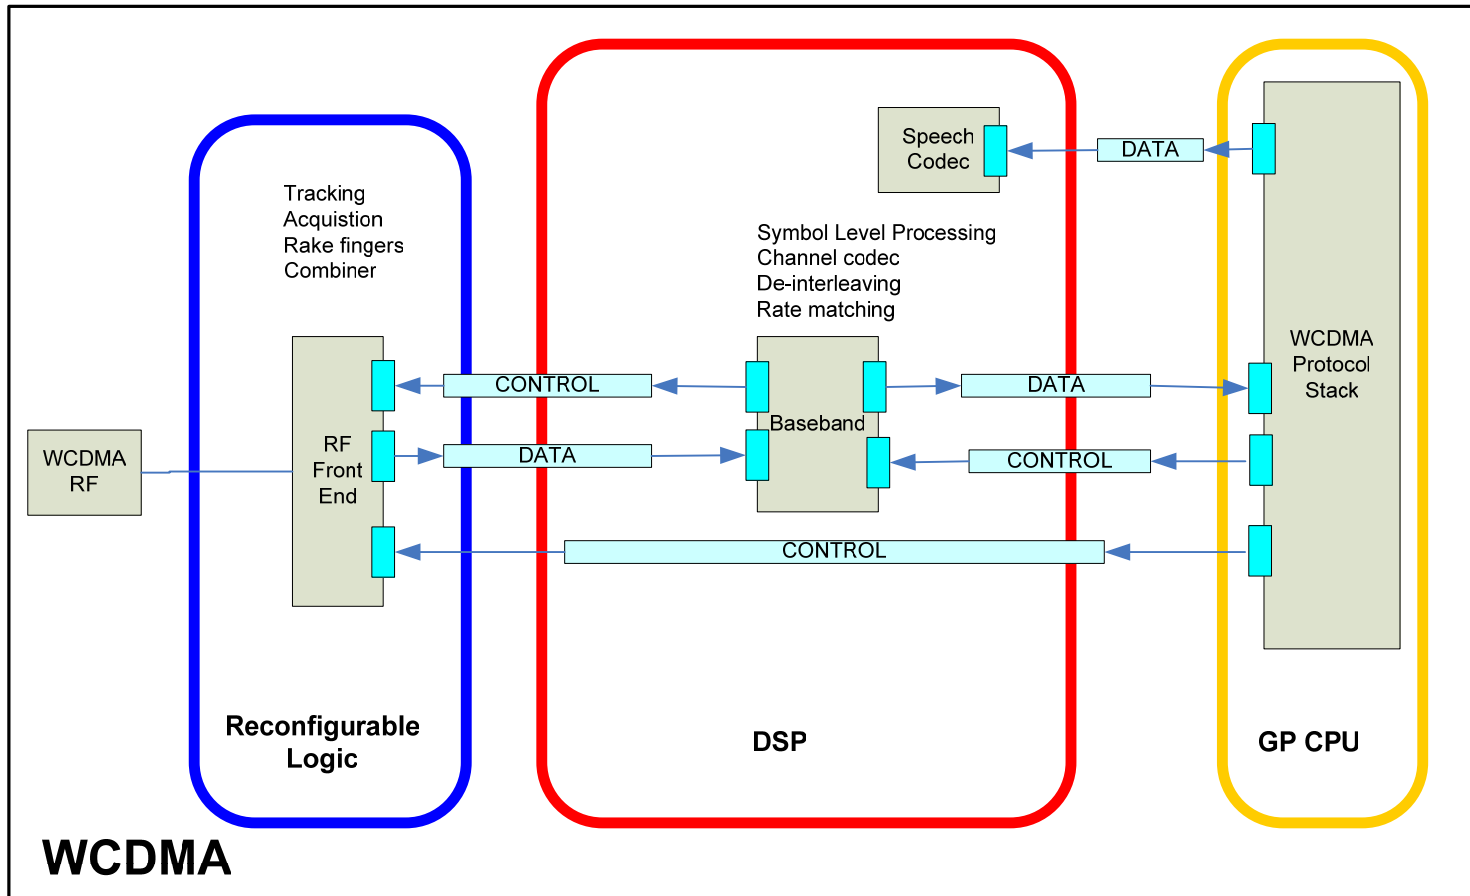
Speech Codec

DATA

Tracking
Acquistion
Rake fingers
Combiner

Symbol Level Processing
Channel codec
De-interleaving
Rate matching

WCDMA Protocol Stack

CONTROL

DATA

Baseband

WCDMA RF

RF Front End

DATA

CONTROL

CONTROL

Reconfigurable Logic

DSP

GP CPU

WCDMA